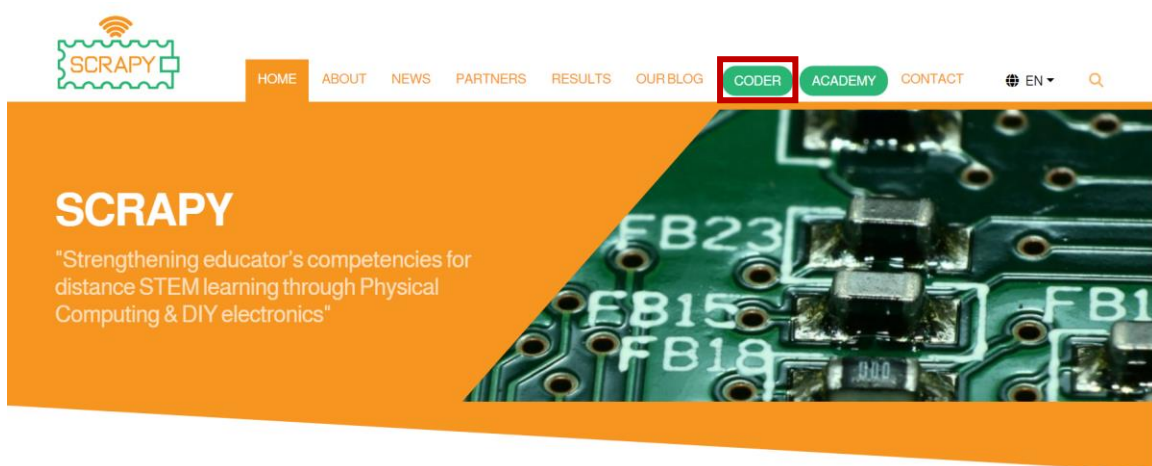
SCRAPY

HOME ABOUT NEWS PARTNERS RESULTS OUR BLOG CODER ACADEMY CONTACT EN

SCRAPY

"Strengthening educator's competencies for distance STEM learning through Physical Computing & DIY electronics"

FB23
FB15
FB18
FB1